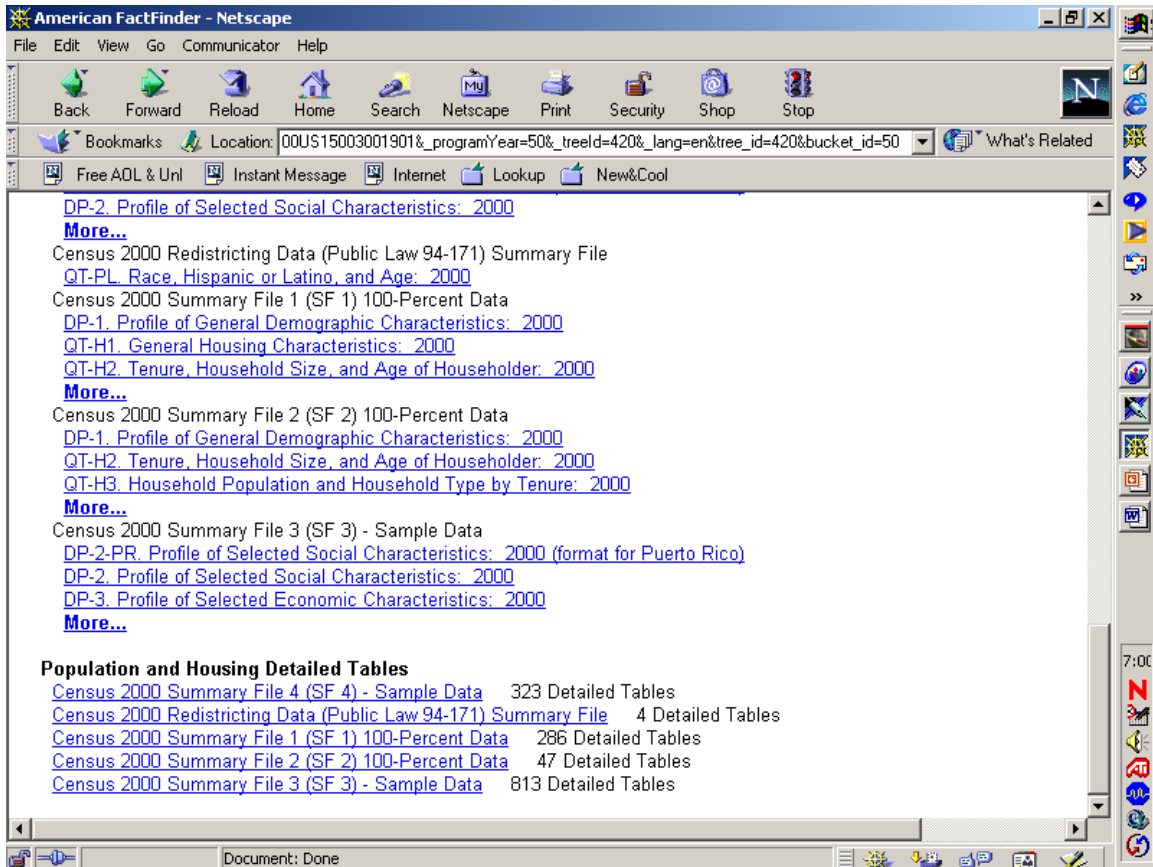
American FactFinder - Netscape

File Edit View Go Communicator Help

Back Forward Reload Home Search Netscape Print Security Shop Stop

Bookmarks Location: 00US15003001901&_programYear=50&_treeId=420&_lang=en&tree_id=420&bucket_id=50 What's Related

Free AOL & Unl Instant Message Internet Lookup New&Cool

DP-2. Profile of Selected Social Characteristics: 2000
More...
Census 2000 Redistricting Data (Public Law 94-171) Summary File
QT-PL. Race, Hispanic or Latino, and Age: 2000
Census 2000 Summary File 1 (SF 1) 100-Percent Data
DP-1. Profile of General Demographic Characteristics: 2000
QT-H1. General Housing Characteristics: 2000
QT-H2. Tenure, Household Size, and Age of Householder: 2000
More...
Census 2000 Summary File 2 (SF 2) 100-Percent Data
DP-1. Profile of General Demographic Characteristics: 2000
QT-H2. Tenure, Household Size, and Age of Householder: 2000
QT-H3. Household Population and Household Type by Tenure: 2000
More...
Census 2000 Summary File 3 (SF 3) - Sample Data
DP-2-PR. Profile of Selected Social Characteristics: 2000 (format for Puerto Rico)
DP-2. Profile of Selected Social Characteristics: 2000
DP-3. Profile of Selected Economic Characteristics: 2000
More...

Population and Housing Detailed Tables
Census 2000 Summary File 4 (SF 4) - Sample Data 323 Detailed Tables
Census 2000 Redistricting Data (Public Law 94-171) Summary File 4 Detailed Tables
Census 2000 Summary File 1 (SF 1) 100-Percent Data 286 Detailed Tables
Census 2000 Summary File 2 (SF 2) 100-Percent Data 47 Detailed Tables
Census 2000 Summary File 3 (SF 3) - Sample Data 813 Detailed Tables

Document: Done

7:00